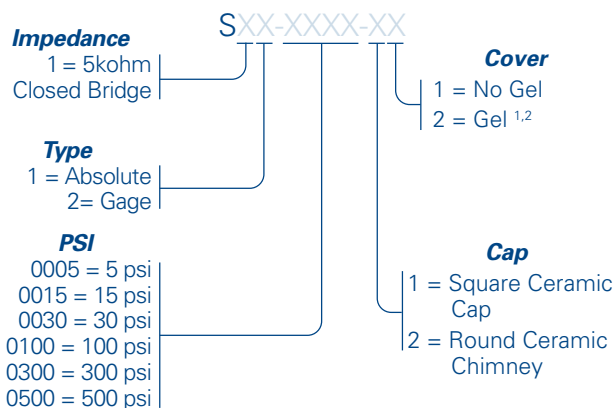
SXX-XXXX-XX

Impedance
1 = 5kohm
Closed Bridge

Type
1 = Absolute
2= Gage

PSI
0005 = 5 psi
0015 = 15 psi
0030 = 30 psi
0100 = 100 psi
0300 = 300 psi
0500 = 500 psi

Cover
1 = No Gel
2 = Gel $^{1,2}$

Cap
1 = Square Ceramic Cap
2 = Round Ceramic Chimney